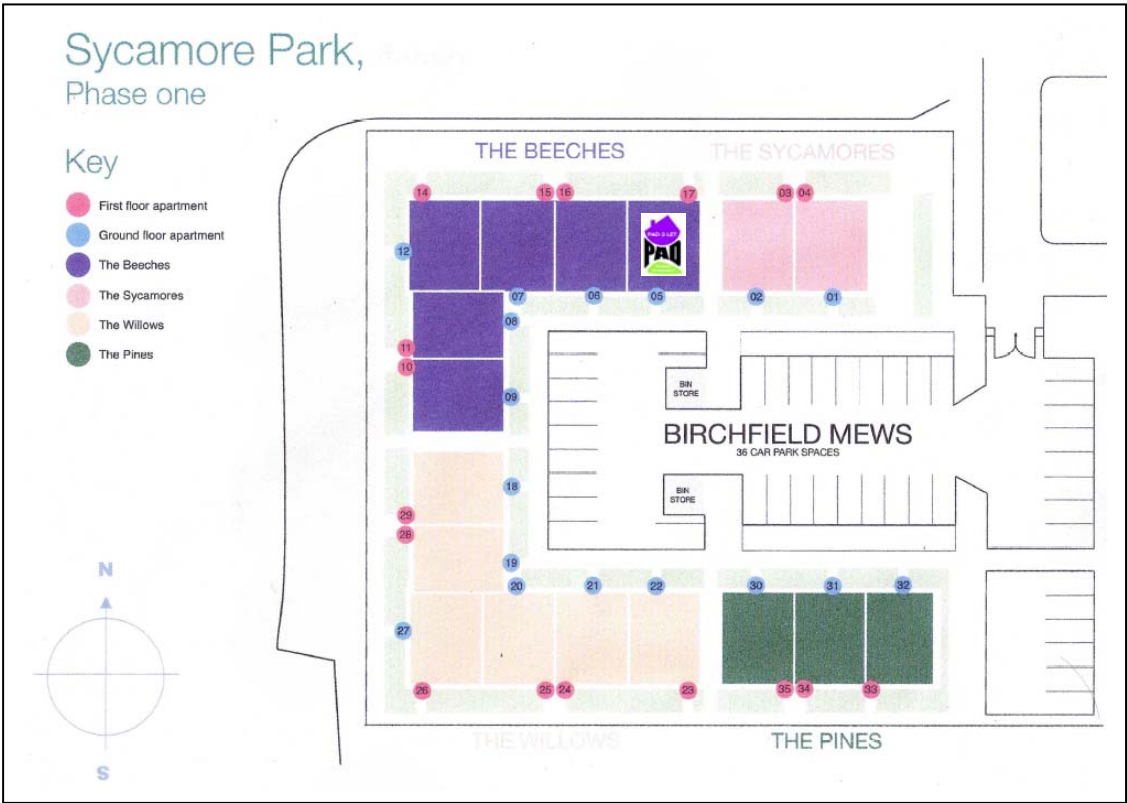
Sycamore Park,
Phase one

Key
First floor apartment
Ground floor apartment
The Beeches
The Sycamores
The Willows
The Pines

THE BEECHES
THE SYCAMORES

14 15 16 17 03 04
12
PAD 2 LET
PAD
07 06 05 02 01
08
11
10
09
BIN STORE
BIRCHFIELD MEWS
36 CAR PARK SPACES
BIN STORE
18
29
28
19
20 21 22 30 31 32
27
26 25 24 23 35 34 33

N
S

THE WILLOWS
THE PINES